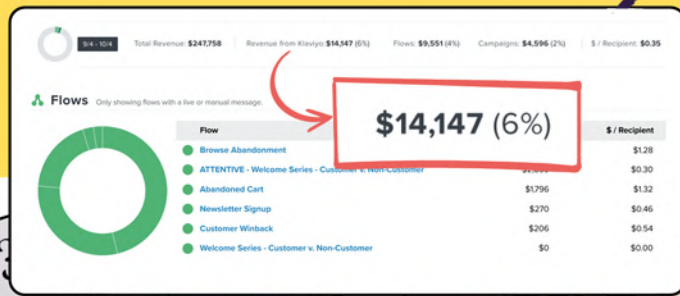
9/4 - 10/4

Total Revenue: $247,758

Revenue from Klaviyo: $14,147 (6%)

Flows: $9,551 (4%)

Campaigns: $4,596 (2%)

$ / Recipient: $0.35

Flows Only showing flows with a live or manual message.

$14,147 (6%)

| Flow | | $ / Recipient |
|---|---|---|
| Browse Abandonment | | $1.28 |
| ATTENTIVE - Welcome Series - Customer v. Non-Customer | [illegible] | $0.30 |
| Abandoned Cart | $1,796 | $1.32 |
| Newsletter Signup | $270 | $0.46 |
| Customer Winback | $206 | $0.54 |
| Welcome Series - Customer v. Non-Customer | $0 | $0.00 |